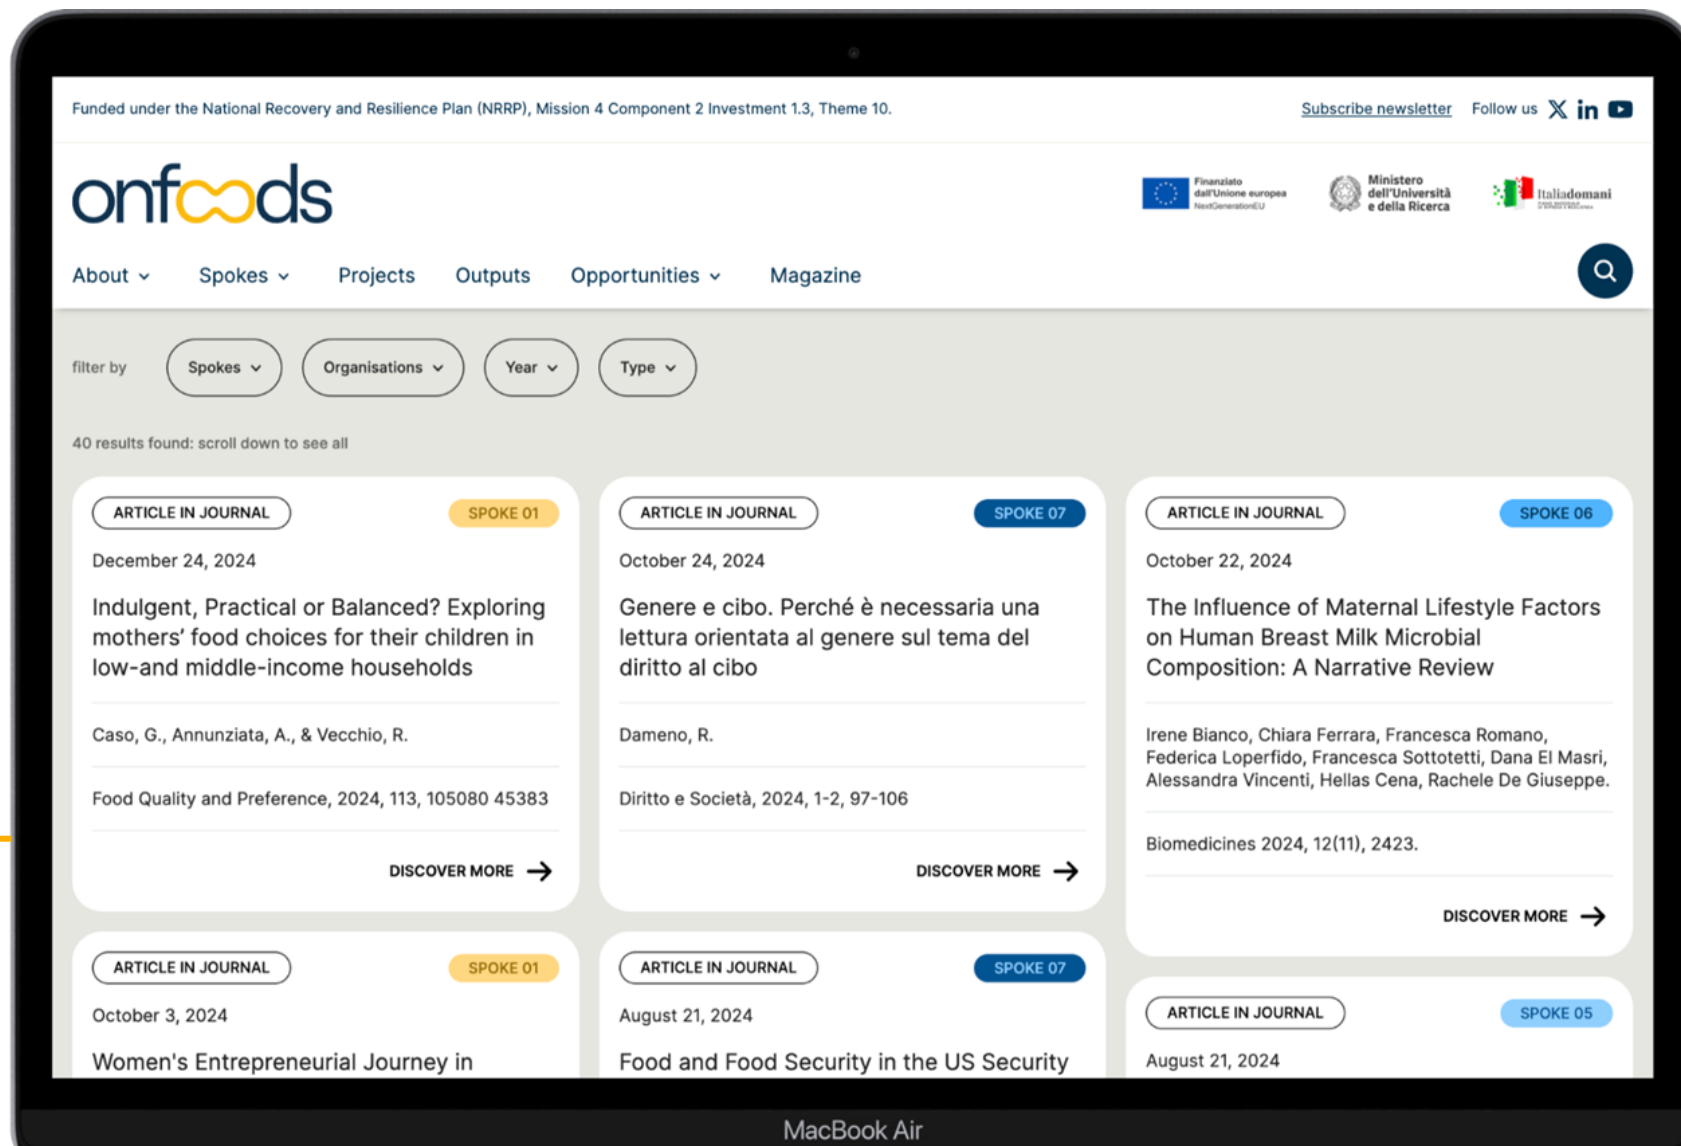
Funded under the National Recovery and Resilience Plan (NRRP), Mission 4 Component 2 Investment 1.3, Theme 10.

Subscribe newsletter Follow us

onfoods

Finanziato dall'Unione europea NextGenerationEU

Ministero dell'Università e della Ricerca

Italiadomani

About Spokes Projects Outputs Opportunities Magazine

filter by Spokes Organisations Year Type

40 results found: scroll down to see all

ARTICLE IN JOURNAL SPOKE 01

December 24, 2024

Indulgent, Practical or Balanced? Exploring mothers' food choices for their children in low-and middle-income households

Caso, G., Annunziata, A., & Vecchio, R.

Food Quality and Preference, 2024, 113, 105080 45383

DISCOVER MORE

ARTICLE IN JOURNAL SPOKE 07

October 24, 2024

Genere e cibo. Perché è necessaria una lettura orientata al genere sul tema del diritto al cibo

Dameno, R.

Diritto e Società, 2024, 1-2, 97-106

DISCOVER MORE

ARTICLE IN JOURNAL SPOKE 06

October 22, 2024

The Influence of Maternal Lifestyle Factors on Human Breast Milk Microbial Composition: A Narrative Review

Irene Bianco, Chiara Ferrara, Francesca Romano, Federica Loperfido, Francesca Sottotetti, Dana El Masri, Alessandra Vincenti, Hellas Cena, Rachele De Giuseppe.

Biomedicines 2024, 12(11), 2423.

DISCOVER MORE

ARTICLE IN JOURNAL SPOKE 01

October 3, 2024

Women's Entrepreneurial Journey in

ARTICLE IN JOURNAL SPOKE 07

August 21, 2024

Food and Food Security in the US Security

ARTICLE IN JOURNAL SPOKE 05

August 21, 2024

MacBook Air